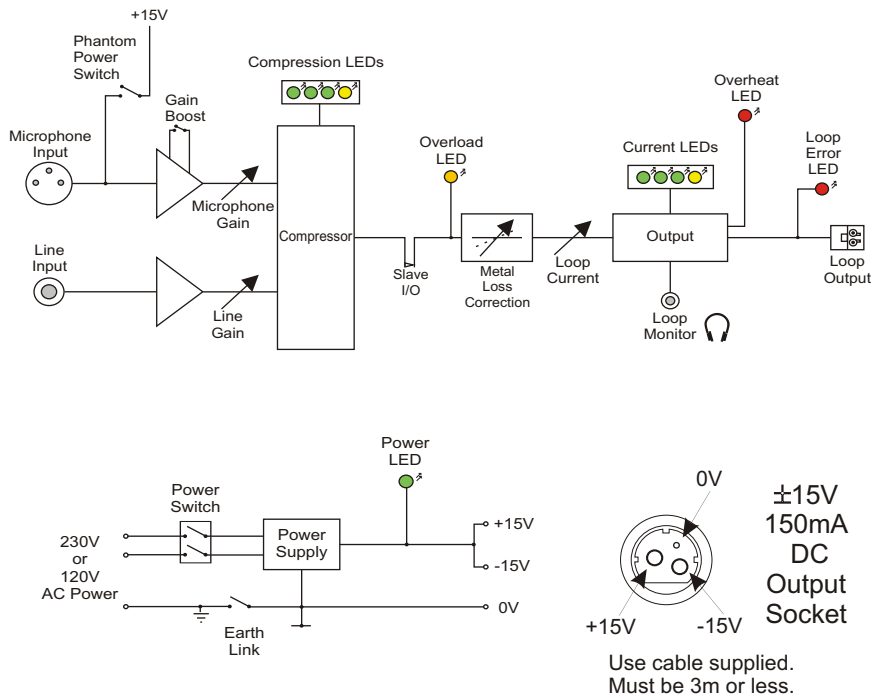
+15V

Phantom Power Switch

Compression LEDs

Gain Boost

Overheat LED

Microphone Input

Overload LED

Current LEDs

Loop Error LED

Microphone Gain

Compressor

Output

Line Input

Slave I/O

Metal Loss Correction

Loop Current

Loop Output

Line Gain

Loop Monitor

Power LED

Power Switch

Power Supply

+15V

-15V

230V or 120V AC Power

0V

Earth Link

0V

±15V 150mA DC Output Socket

+15V

-15V

Use cable supplied. Must be 3m or less.